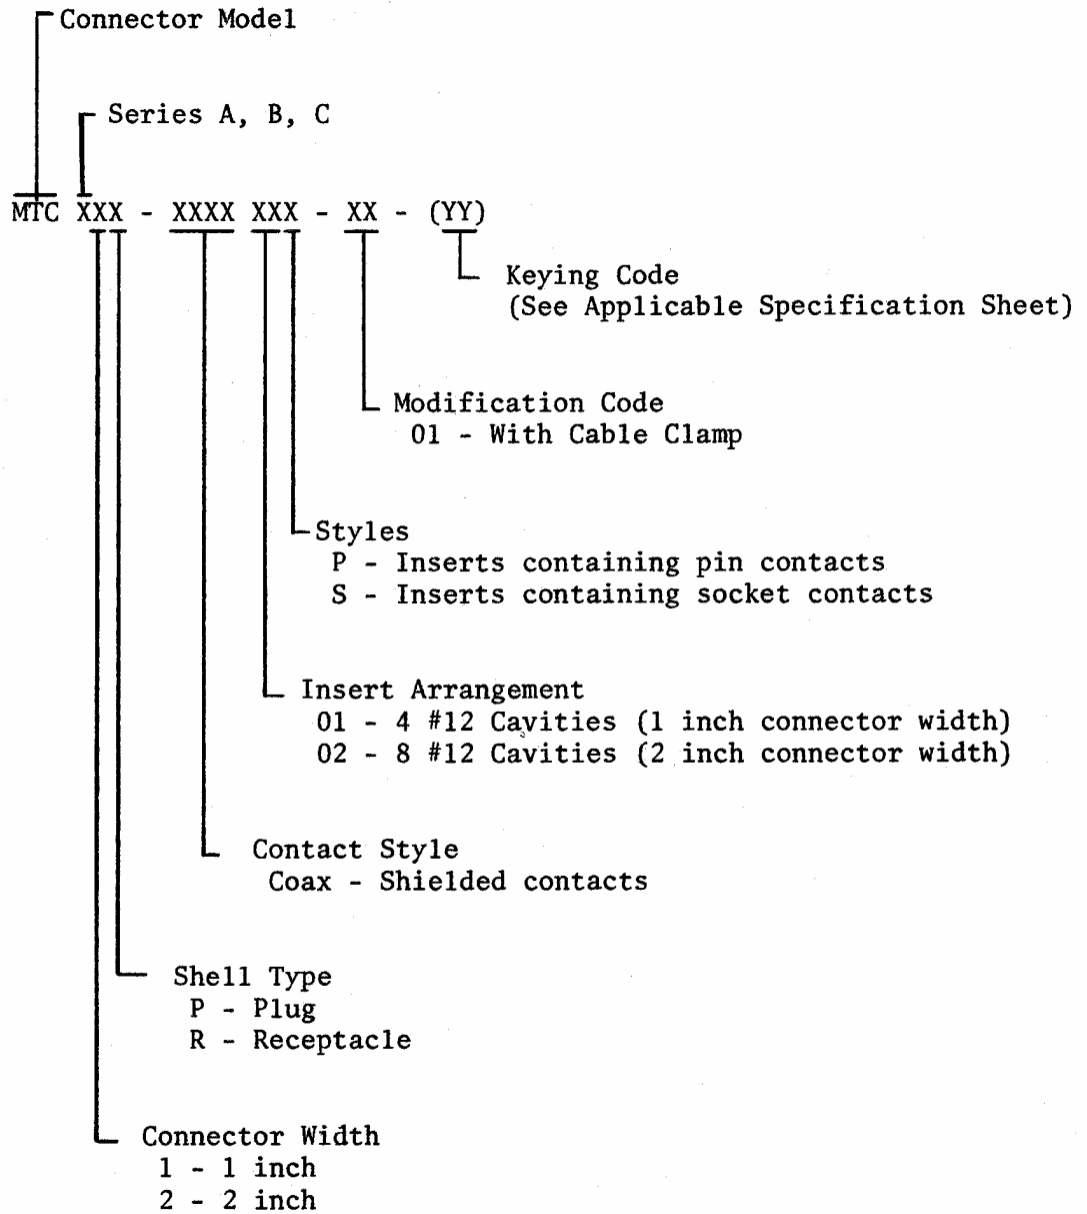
Connector Model

Series A, B, C

MTC XXX - XXXX XXX - XX - (YY)

Keying Code
(See Applicable Specification Sheet)

Modification Code
01 - With Cable Clamp

Styles
P - Inserts containing pin contacts
S - Inserts containing socket contacts

Insert Arrangement
01 - 4 #12 Cavities (1 inch connector width)
02 - 8 #12 Cavities (2 inch connector width)

Contact Style
Coax - Shielded contacts

Shell Type
P - Plug
R - Receptacle

Connector Width
1 - 1 inch
2 - 2 inch